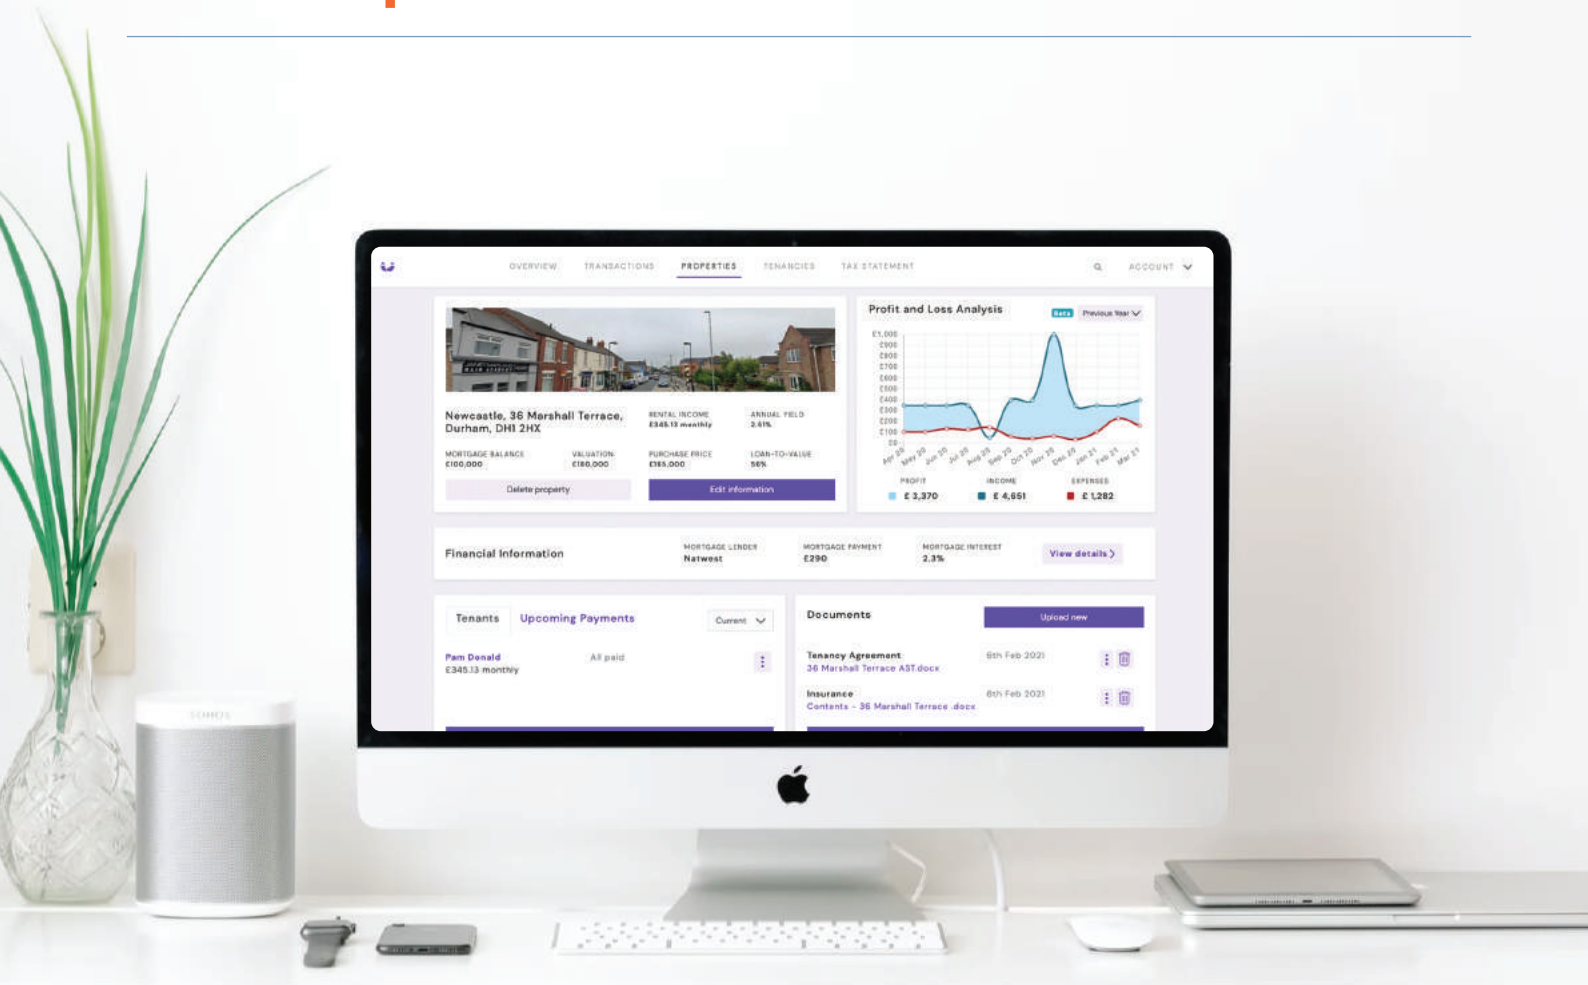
OVERVIEW TRANSACTIONS PROPERTIES TENANCIES TAX STATEMENT ACCOUNT

Newcastle, 36 Marshall Terrace, Durham, DH1 2HX

RENTAL INCOME
£345.13 monthly

ANNUAL YIELD
2.61%

MORTGAGE BALANCE
£100,000

VALUATION
£180,000

PURCHASE PRICE
£165,000

LOAN-TO-VALUE
56%

Delete property

Edit information

Profit and Loss Analysis

Beta

Previous Year

£1,000
£900
£800
£700
£600
£500
£400
£300
£200
£100
£0

Apr 20 May 20 Jun 20 Jul 20 Aug 20 Sep 20 Oct 20 Nov 20 Dec 20 Jan 21 Feb 21 Mar 21

PROFIT
£ 3,370

INCOME
£ 4,651

EXPENSES
£ 1,282

Financial Information

MORTGAGE LENDER
Natwest

MORTGAGE PAYMENT
£290

MORTGAGE INTEREST
2.3%

View details

Tenants

Upcoming Payments

Current

Pam Donald
£345.13 monthly

All paid

Documents

Upload new

Tenancy Agreement
36 Marshall Terrace AST.docx

8th Feb 2021

Insurance
Contents - 36 Marshall Terrace .docx

8th Feb 2021

SONOS